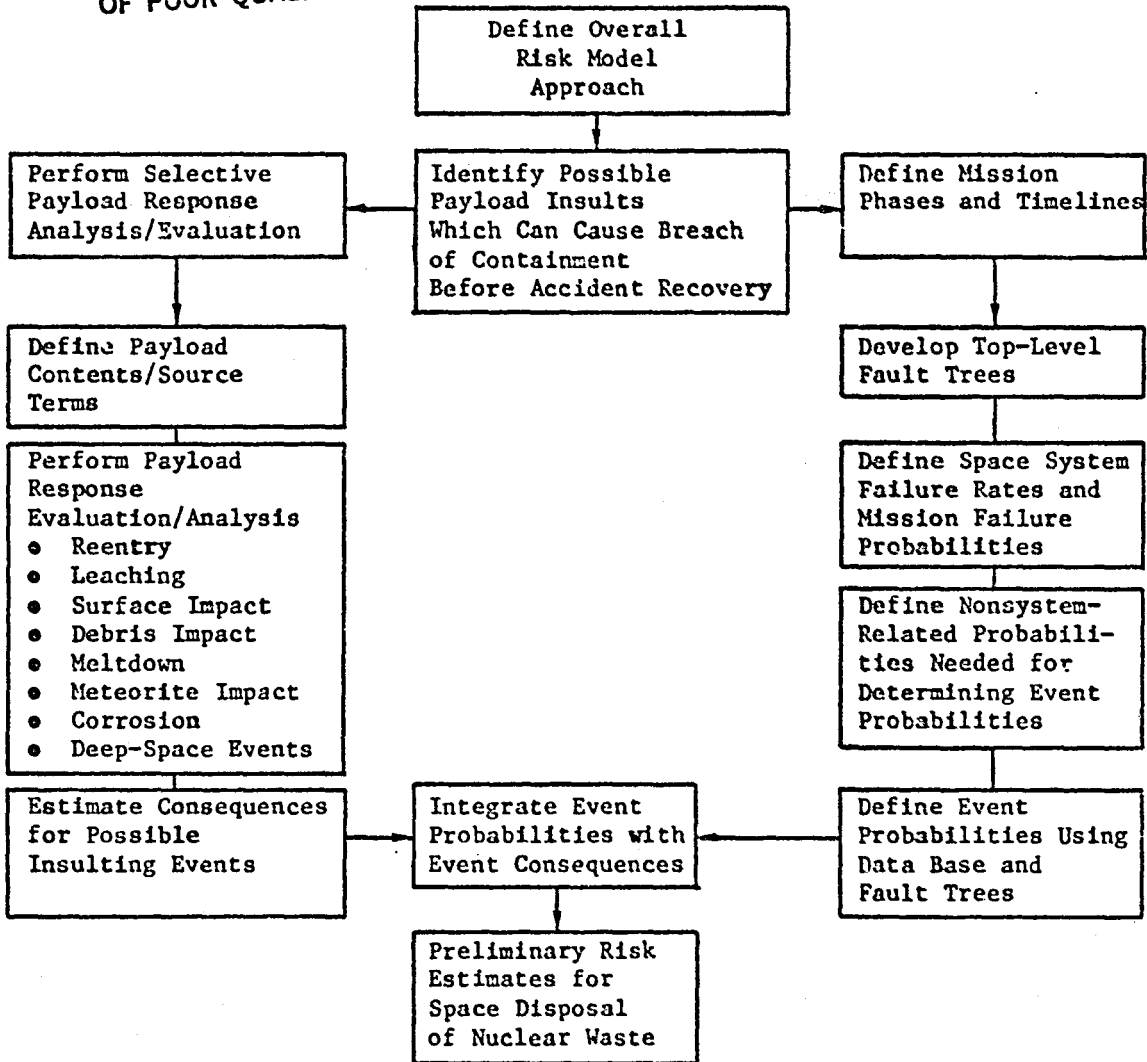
OF POOR QUAL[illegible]

Define Overall Risk Model Approach

Perform Selective Payload Response Analysis/Evaluation

Identify Possible Payload Insults Which Can Cause Breach of Containment Before Accident Recovery

Define Mission Phases and Timelines

Define Payload Contents/Source Terms

Develop Top-Level Fault Trees

Perform Payload Response Evaluation/Analysis
• Reentry
• Leaching
• Surface Impact
• Debris Impact
• Meltdown
• Meteorite Impact
• Corrosion
• Deep-Space Events

Define Space System Failure Rates and Mission Failure Probabilities

Define Nonsystem-Related Probabilities Needed for Determining Event Probabilities

Estimate Consequences for Possible Insulting Events

Integrate Event Probabilities with Event Consequences

Define Event Probabilities Using Data Base and Fault Trees

Preliminary Risk Estimates for Space Disposal of Nuclear Waste